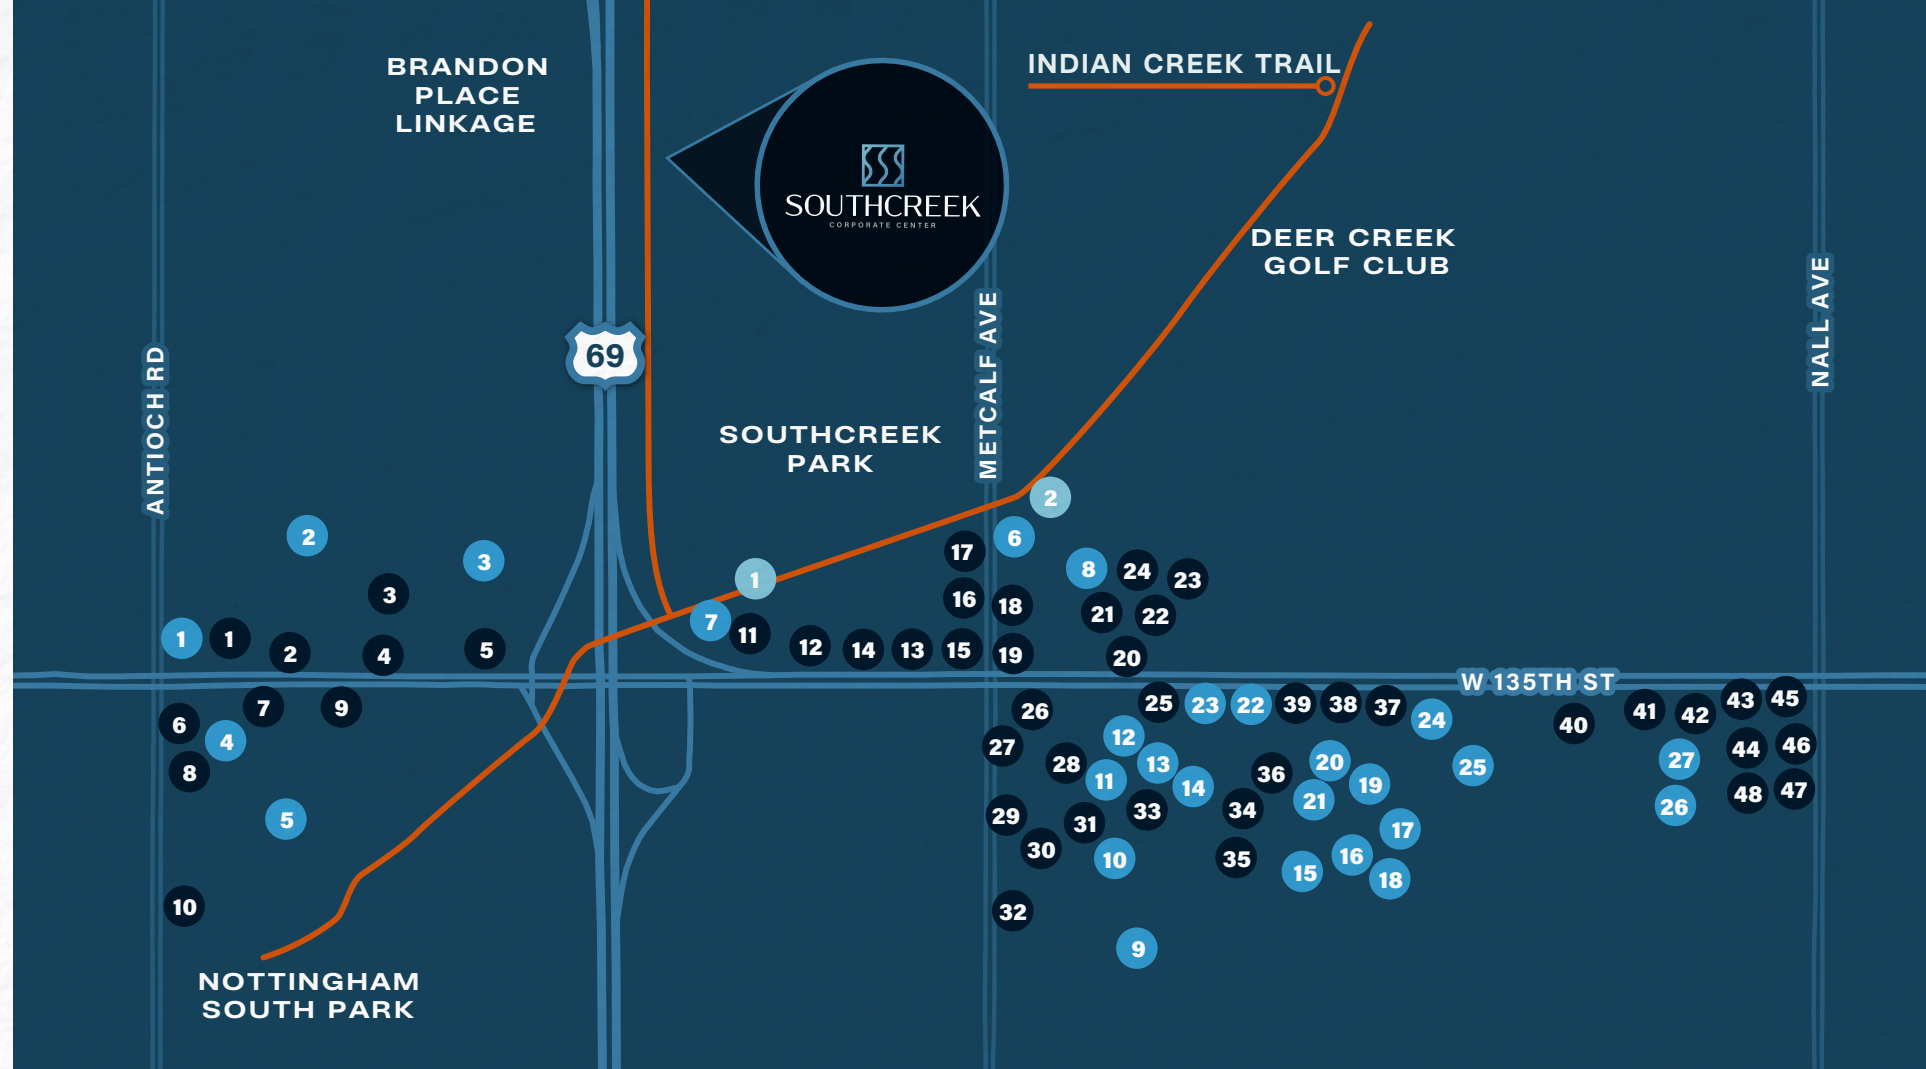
BRANDON PLACE LINKAGE

SOUTHCREEK
CORPORATE CENTER

INDIAN CREEK TRAIL

DEER CREEK GOLF CLUB

69

ANTIOCH RD

METCALF AVE

NALL AVE

SOUTHCREEK PARK

W 135TH ST

NOTTINGHAM SOUTH PARK

2 3 1 1 3 2 4 5 7 9 6 4 8 5 10

1 7 11 12 14 13 15 17 16 18 19 6 2 8 24 23 21 22 20

26 27 28 25 23 22 39 38 37 24 40 41 42 43 45 12 13 11 14 36 20 19 25 27 44 46 29 31 33 34 21 17 26 48 47 30 10 35 15 16 18 32 9